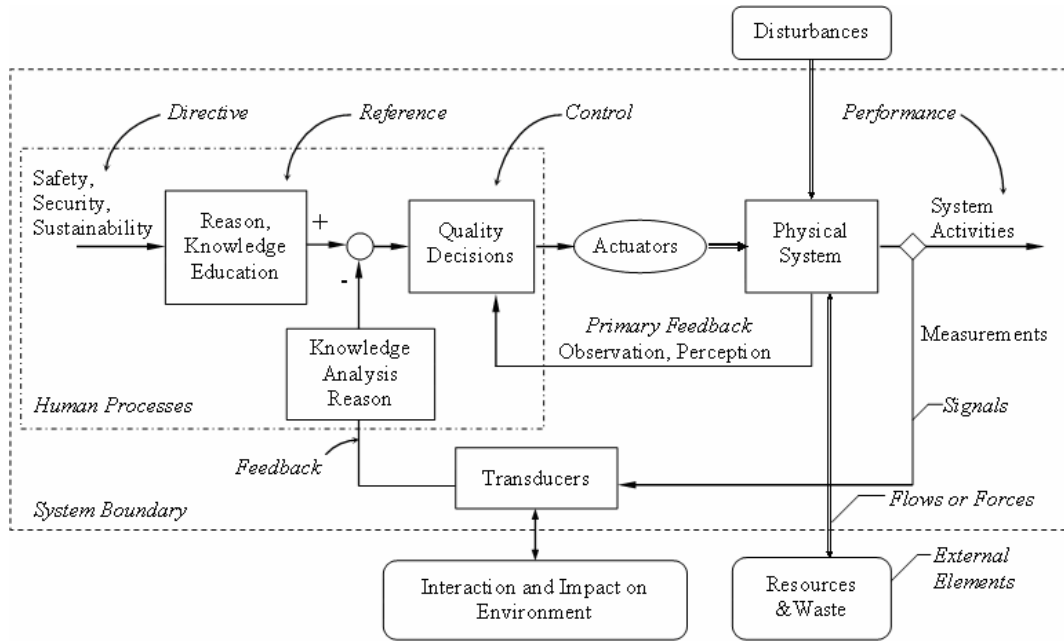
Disturbances

Directive

Reference

Control

Performance

Safety, Security, Sustainability

Reason, Knowledge Education

+

-

Quality Decisions

Actuators

Physical System

System Activities

Primary Feedback
Observation, Perception

Measurements

Knowledge Analysis Reason

Human Processes

Signals

Feedback

Transducers

System Boundary

Flows or Forces

External Elements

Interaction and Impact on Environment

Resources & Waste